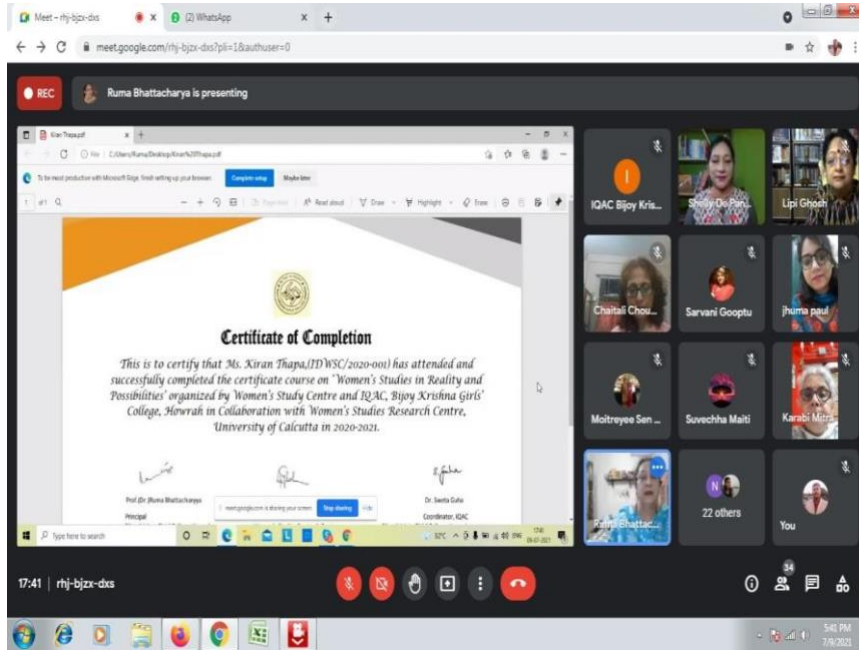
Meet – rhj-bjzx-dxs
(2) WhatsApp
meet.google.com/rhj-bjzx-dxs?pli=1&authuser=0

REC
Ruma Bhattacharya is presenting

Kiran Thapa.pdf
C:/Users/Ruma/Desktop/Kiran%20Thapa.pdf
To be most productive with Microsoft Edge, finish setting up your browser.
Complete setup
Maybe later
Read aloud
Draw
Highlight
Erase

Certificate of Completion

This is to certify that Ms. Kiran Thapa,(ID WSC/2020-001) has attended and successfully completed the certificate course on "Women's Studies in Reality and Possibilities" organized by Women's Study Centre and IQAC, Bijoy Krishna Girls' College, Howrah in Collaboration with Women's Studies Research Centre, University of Calcutta in 2020-2021.

Prof.(Dr.)Ruma Bhattacharya
Principal
Dr. Sweta Guha
Coordinator, IQAC

meet.google.com is sharing your screen.
Stop sharing
Hide
Type here to search
32°C
17:41
09-07-2021

IQAC Bijoy Kris...
Shelly De Pan...
Lipi Ghosh
Chaitali Chou...
Sarvani Gooptu
jhuma paul
Moitreyee Sen ...
Suvechha Maiti
Karabi Mitra
Ruma Bhattac...
22 others
You

17:41 | rhj-bjzx-dxs
34

5:41 PM
7/9/2021